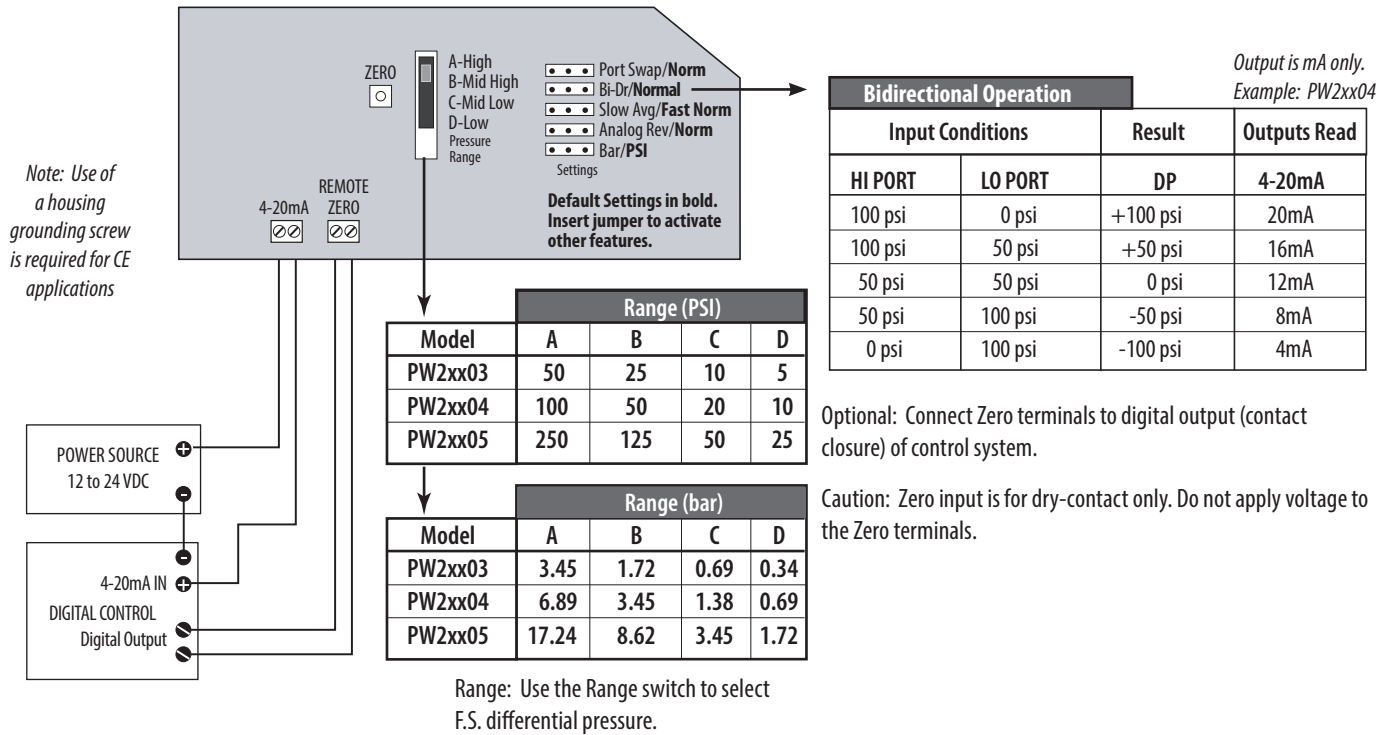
ZERO

A-High
B-Mid High
C-Mid Low
D-Low
Pressure Range

Port Swap/**Norm**
Bi-Dr/**Normal**
Slow Avg/**Fast Norm**
Analog Rev/**Norm**
Bar/**PSI**
Settings

**Default Settings in bold. Insert jumper to activate other features.**

4-20mA

REMOTE ZERO

Note: Use of a housing grounding screw is required for CE applications

Output is mA only.
Example: PW2xx04

**Bidirectional Operation**

| Input Conditions | | Result | Outputs Read |
|---|---|---|---|
| HI PORT | LO PORT | DP | 4-20mA |
| 100 psi | 0 psi | +100 psi | 20mA |
| 100 psi | 50 psi | +50 psi | 16mA |
| 50 psi | 50 psi | 0 psi | 12mA |
| 50 psi | 100 psi | -50 psi | 8mA |
| 0 psi | 100 psi | -100 psi | 4mA |

| Model | Range (PSI) A | B | C | D |
|---|---|---|---|---|
| PW2xx03 | 50 | 25 | 10 | 5 |
| PW2xx04 | 100 | 50 | 20 | 10 |
| PW2xx05 | 250 | 125 | 50 | 25 |

| Model | Range (bar) A | B | C | D |
|---|---|---|---|---|
| PW2xx03 | 3.45 | 1.72 | 0.69 | 0.34 |
| PW2xx04 | 6.89 | 3.45 | 1.38 | 0.69 |
| PW2xx05 | 17.24 | 8.62 | 3.45 | 1.72 |

Optional: Connect Zero terminals to digital output (contact closure) of control system.

Caution: Zero input is for dry-contact only. Do not apply voltage to the Zero terminals.

POWER SOURCE
12 to 24 VDC

4-20mA IN
DIGITAL CONTROL
Digital Output

Range: Use the Range switch to select F.S. differential pressure.